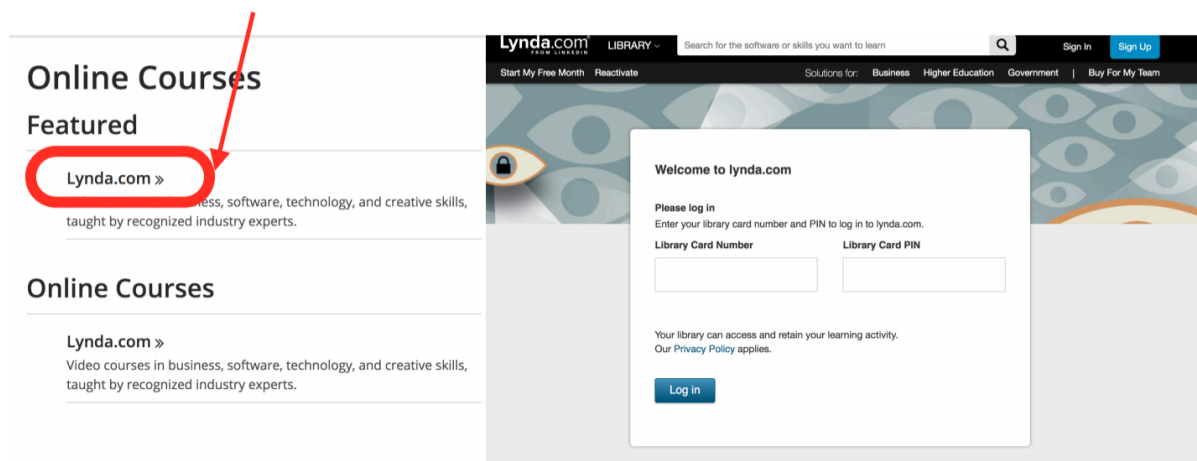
Online Courses

Featured

Lynda.com »

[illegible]ess, software, technology, and creative skills, taught by recognized industry experts.

Online Courses

Lynda.com »

Video courses in business, software, technology, and creative skills, taught by recognized industry experts.

Lynda.com FROM LINKEDIN   LIBRARY   Search for the software or skills you want to learn   Sign In   Sign Up

Start My Free Month   Reactivate   Solutions for:   Business   Higher Education   Government   |   Buy For My Team

Welcome to lynda.com

Please log in
Enter your library card number and PIN to log in to lynda.com.

Library Card Number   Library Card PIN

Your library can access and retain your learning activity.
Our Privacy Policy applies.

Log in